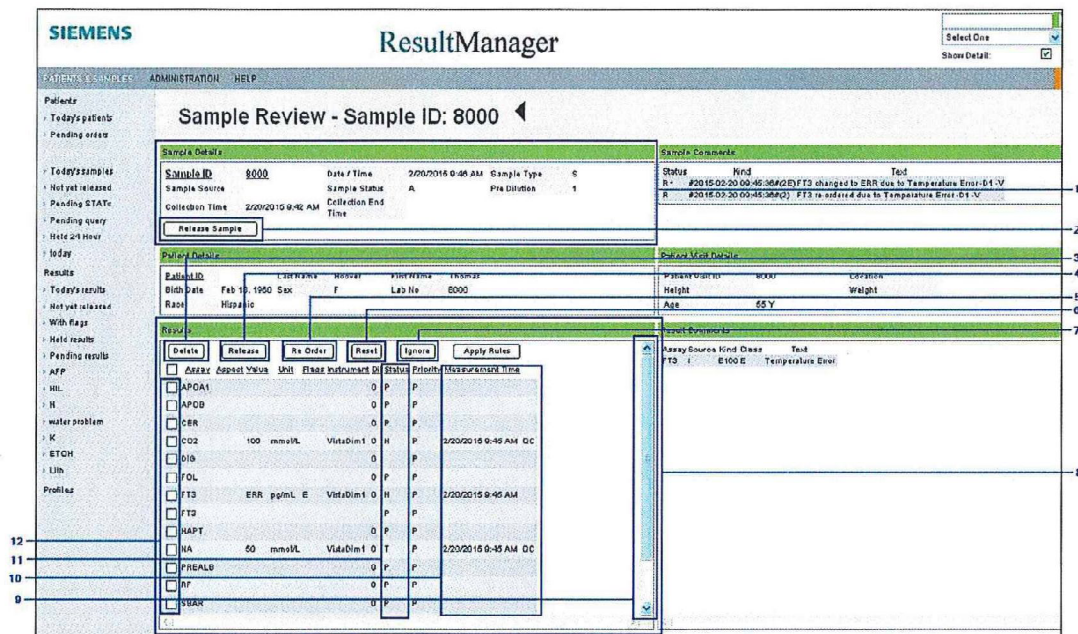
SIEMENS

ResultManager

Select One
Show Detail: ☑

PATIENTS & SAMPLES ADMINISTRATION HELP

Patients
Todays patients
Pending orders

Todays samples
Not yet released
Pending STATs
Pending query
Held 24 Hour
today
Results
Todays results
Not yet released
With flags
Held results
Pending results
AFP
HIL
H
water problem
K
ETCH
Lith
Profiles

Sample Review - Sample ID: 8000

Sample Details

| Sample ID | 8000 | Date / Time | 2/20/2015 9:46 AM | Sample Type | S |
|---|---|---|---|---|---|
| Sample Source | | Sample Status | A | Pre Dilution | 1 |
| Collection Time | 2/20/2015 9:42 AM | Collection End Time | | | |

Release Sample

Sample Comments

| Status | Kind | Text |
|---|---|---|
| R* | | #2015-02-20 00:45:36#(2E)FT3 changed to ERR due to Temperature Error-D1 -V |
| R | | #2015-02-20 00:45:36#(2) FT3 re-ordered due to Temperature Error-D1 -V |

Patient Details

| Patient ID | | Last Name | Hoover | First Name | Thomas |
|---|---|---|---|---|---|
| Birth Date | Feb 18, 1960 | Sex | F | Lab No | 8000 |
| Race | Hispanic | | | | |

Patient Visit Details

| Patient Visit ID | 8000 | Location | |
|---|---|---|---|
| Height | | Weight | |
| Age | 55 Y | | |

Results

Delete Release Re Order Reset Ignore Apply Rules

| | Assay | Aspect | Value | Unit | Flags | Instrument | Di | Status | Priority | Measurement Time |
|---|---|---|---|---|---|---|---|---|---|---|
| ☐ | APOA1 | | | | | | 0 | P | P | |
| ☐ | APOB | | | | | | 0 | P | P | |
| ☐ | CER | | | | | | 0 | P | P | |
| ☐ | CO2 | | 100 | mmol/L | | VistaDim1 | 0 | H | P | 2/20/2015 9:45 AM QC |
| ☐ | DIG | | | | | | 0 | P | P | |
| ☐ | FOL | | | | | | 0 | P | P | |
| ☐ | FT3 | | ERR | pg/mL | E | VistaDim1 | 0 | H | P | 2/20/2015 9:45 AM |
| ☐ | FT3 | | | | | | | P | P | |
| ☐ | HAPT | | | | | | 0 | P | P | |
| ☐ | NA | | 50 | mmol/L | | VistaDim1 | 0 | T | P | 2/20/2015 9:45 AM QC |
| ☐ | PREALB | | | | | | 0 | P | P | |
| ☐ | RF | | | | | | 0 | P | P | |
| ☐ | SBAR | | | | | | 0 | P | P | |

Result Comments

| Assay | Source | Kind | Class | Text |
|---|---|---|---|---|
| FT3 | I | | E100 E | Temperature Error |

1
2
3
4
5
6
7
8
12
11
10
9